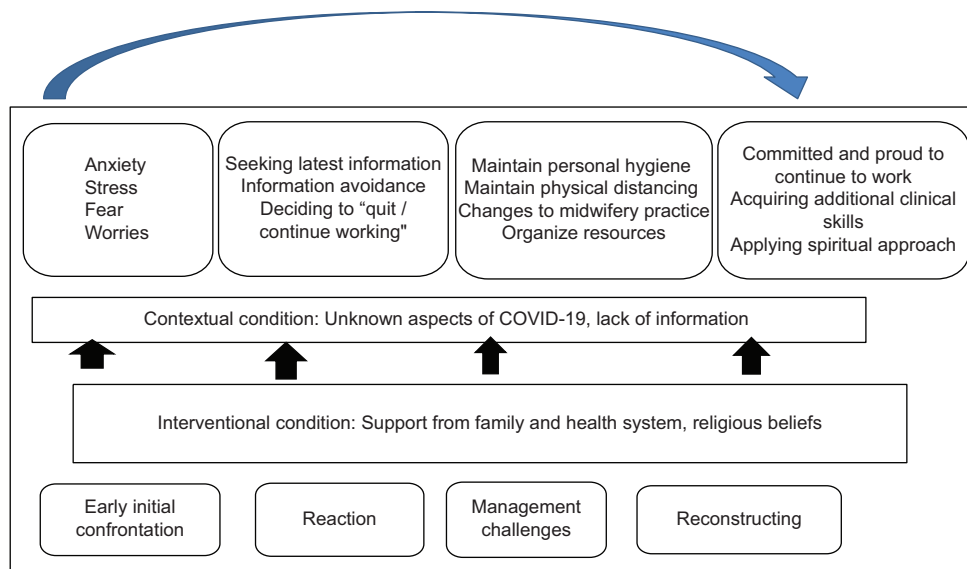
Anxiety
Stress
Fear
Worries

Seeking latest information
Information avoidance
Deciding to “quit / continue working"

Maintain personal hygiene
Maintain physical distancing
Changes to midwifery practice
Organize resources

Committed and proud to continue to work
Acquiring additional clinical skills
Applying spiritual approach

Contextual condition: Unknown aspects of COVID-19, lack of information

Interventional condition: Support from family and health system, religious beliefs

Early initial confrontation

Reaction

Management challenges

Reconstructing